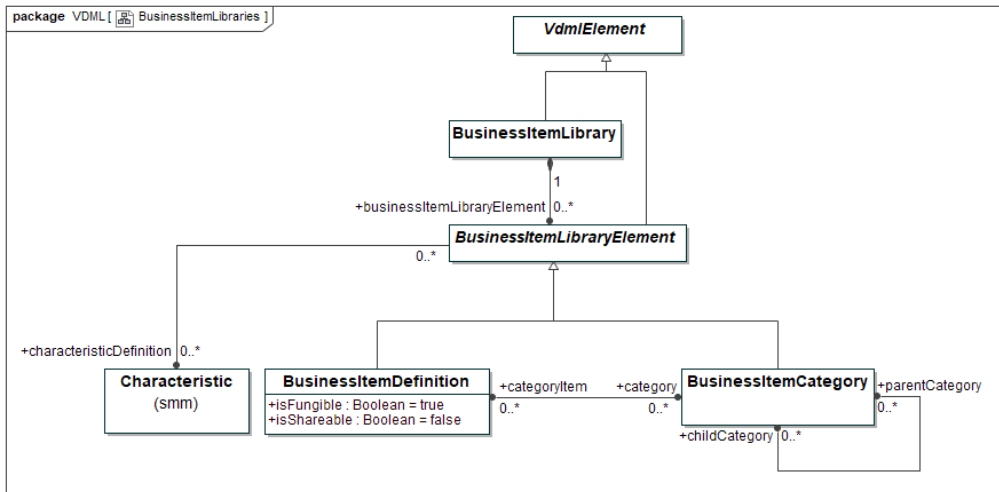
package VDML [ BusinessItemLibraries ]

VdmlElement

BusinessItemLibrary

1

+businessItemLibraryElement 0..*

BusinessItemLibraryElement

0..*

+characteristicDefinition 0..*

Characteristic
(smm)

BusinessItemDefinition
+isFungible : Boolean = true
+isShareable : Boolean = false

+categoryItem
0..*

+category
0..*

BusinessItemCategory

+parentCategory
0..*

+childCategory 0..*